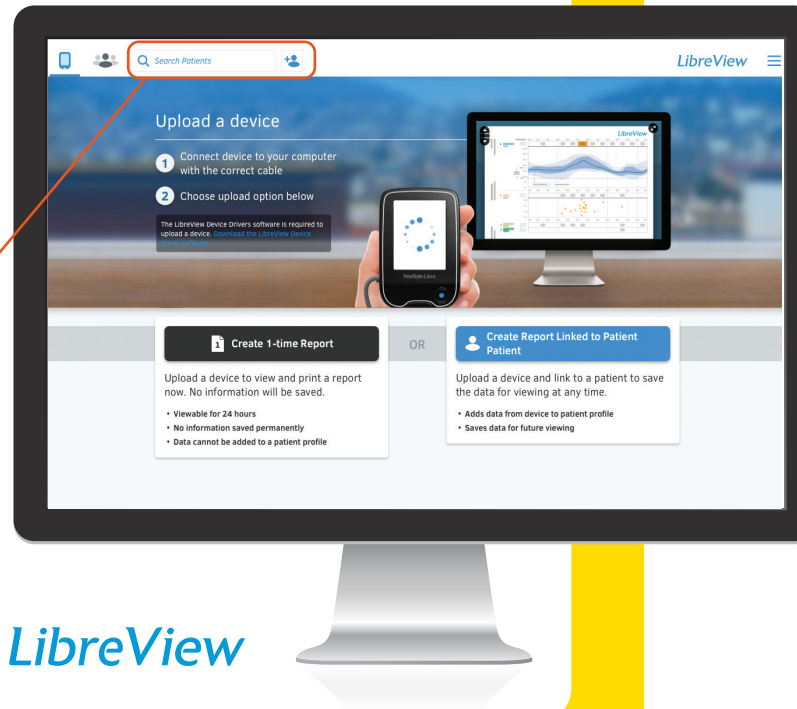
Search Patients

LibreView

Upload a device

1 Connect device to your computer with the correct cable

2 Choose upload option below

The LibreView Device Drivers software is required to upload a device. Download the LibreView Device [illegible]

LibreView

FreeStyle Libre

1 Create 1-time Report

Upload a device to view and print a report now. No information will be saved.

• Viewable for 24 hours
• No information saved permanently
• Data cannot be added to a patient profile

OR

Create Report Linked to Patient Patient

Upload a device and link to a patient to save the data for viewing at any time.

• Adds data from device to patient profile
• Saves data for future viewing

LibreView